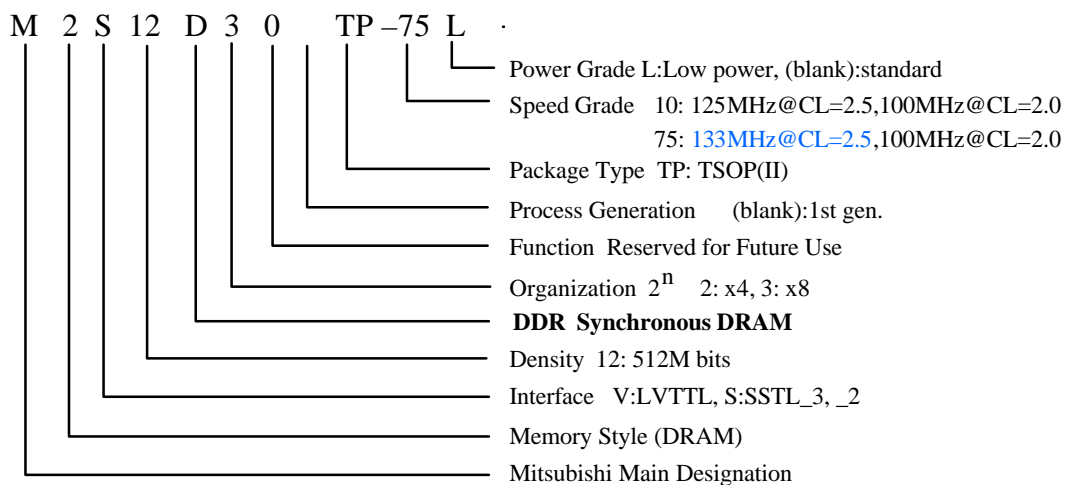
M 2 S 12 D 3 0 TP –75 L

Power Grade L:Low power, (blank):standard

Speed Grade 10: 125MHz@CL=2.5,100MHz@CL=2.0
75: 133MHz@CL=2.5,100MHz@CL=2.0

Package Type TP: TSOP(II)

Process Generation (blank):1st gen.

Function Reserved for Future Use

Organization $2^n$ 2: x4, 3: x8

**DDR Synchronous DRAM**

Density 12: 512M bits

Interface V:LVTTL, S:SSTL_3, _2

Memory Style (DRAM)

Mitsubishi Main Designation